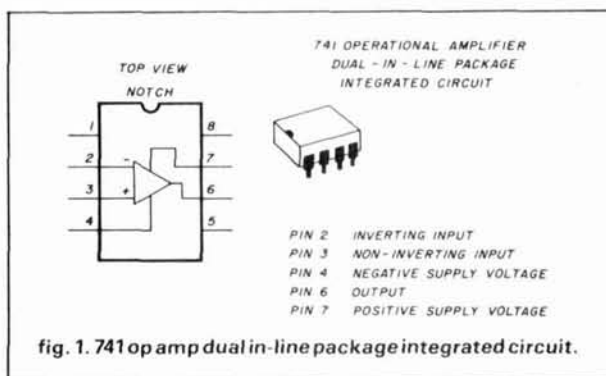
TOP VIEW

NOTCH

1
2
3
4
8
7
6
5

-
+

741 OPERATIONAL AMPLIFIER
DUAL - IN - LINE PACKAGE
INTEGRATED CIRCUIT

PIN 2 INVERTING INPUT
PIN 3 NON-INVERTING INPUT
PIN 4 NEGATIVE SUPPLY VOLTAGE
PIN 6 OUTPUT
PIN 7 POSITIVE SUPPLY VOLTAGE

fig. 1. 741 op amp dual in-line package integrated circuit.